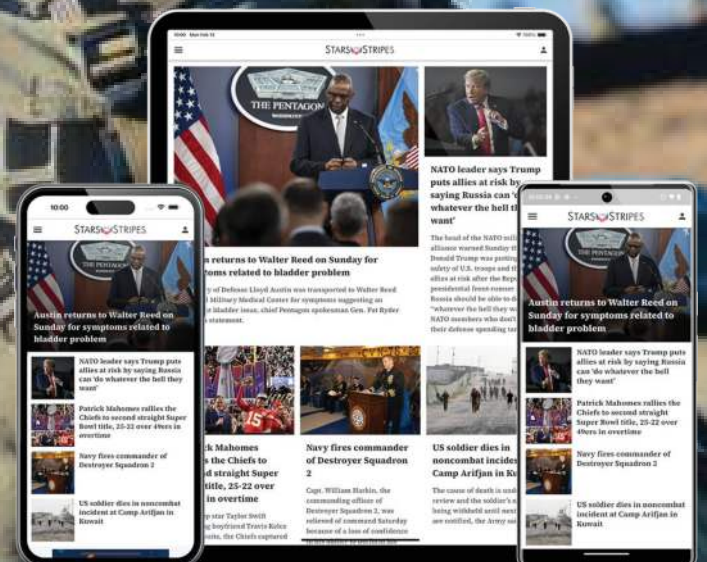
10:00 Mon Feb 12

STARS STRIPES

THE PENTAGON

...n returns to Walter Reed on Sunday for ...ptoms related to bladder problem

...y of Defense Lloyd Austin was transported to Walter Reed ... Military Medical Center for symptoms suggesting an ... bladder issue, chief Pentagon spokesman Gen. Pat Ryder ... statement.

NATO leader says Trump puts allies at risk by saying Russia can 'do whatever the hell they want'

The head of the NATO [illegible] alliance warned Sunday th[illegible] President Donald Trump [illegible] safety of U.S. troops and th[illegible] at risk after the Rep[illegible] presidential front-runner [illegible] Russia should be able to d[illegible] "whatever the hell they w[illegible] NATO members who don't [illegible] their defense spending ta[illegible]

...k Mahomes ... the Chiefs to ... straight Super ... title, 25-22 over ... in overtime

...p star Taylor Swift ...ing boyfriend Travis Kelce ... the Chiefs captured

Navy fires commander of Destroyer Squadron 2

Capt. William Burkin, the commanding officer of Destroyer Squadron 2, was relieved of command Saturday because of a loss of confidence

US soldier dies in noncombat incident at Camp Arifjan in Ku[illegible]

The cause of death is und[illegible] review and the soldier's n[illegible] being withheld until next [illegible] are notified, the Army sai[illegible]

10:00

STARS STRIPES

Austin returns to Walter Reed on Sunday for symptoms related to bladder problem

NATO leader says Trump puts allies at risk by saying Russia can 'do whatever the hell they want'

Patrick Mahomes rallies the Chiefs to second straight Super Bowl title, 25-22 over 49ers in overtime

Navy fires commander of Destroyer Squadron 2

US soldier dies in noncombat incident at Camp Arifjan in Kuwait

STARS STRIPES

Austin returns to Walter Reed on Sunday for symptoms related to bladder problem

NATO leader says Trump puts allies at risk by saying Russia can 'do whatever the hell they want'

Patrick Mahomes rallies the Chiefs to second straight Super Bowl title, 25-22 over 49ers in overtime

Navy fires commander of Destroyer Squadron 2

US soldier dies in noncombat incident at Camp Arifjan in Kuwait